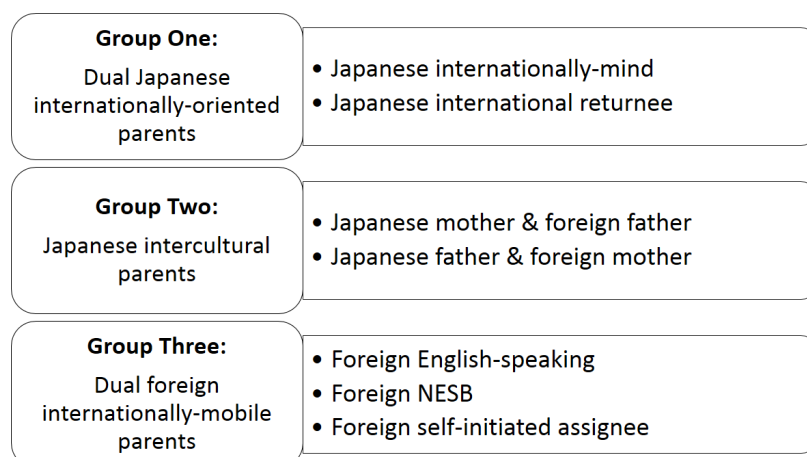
**Group One:**
Dual Japanese internationally-oriented parents

- Japanese internationally-mind
- Japanese international returnee

**Group Two:**
Japanese intercultural parents

- Japanese mother & foreign father
- Japanese father & foreign mother

**Group Three:**
Dual foreign internationally-mobile parents

- Foreign English-speaking
- Foreign NESB
- Foreign self-initiated assignee